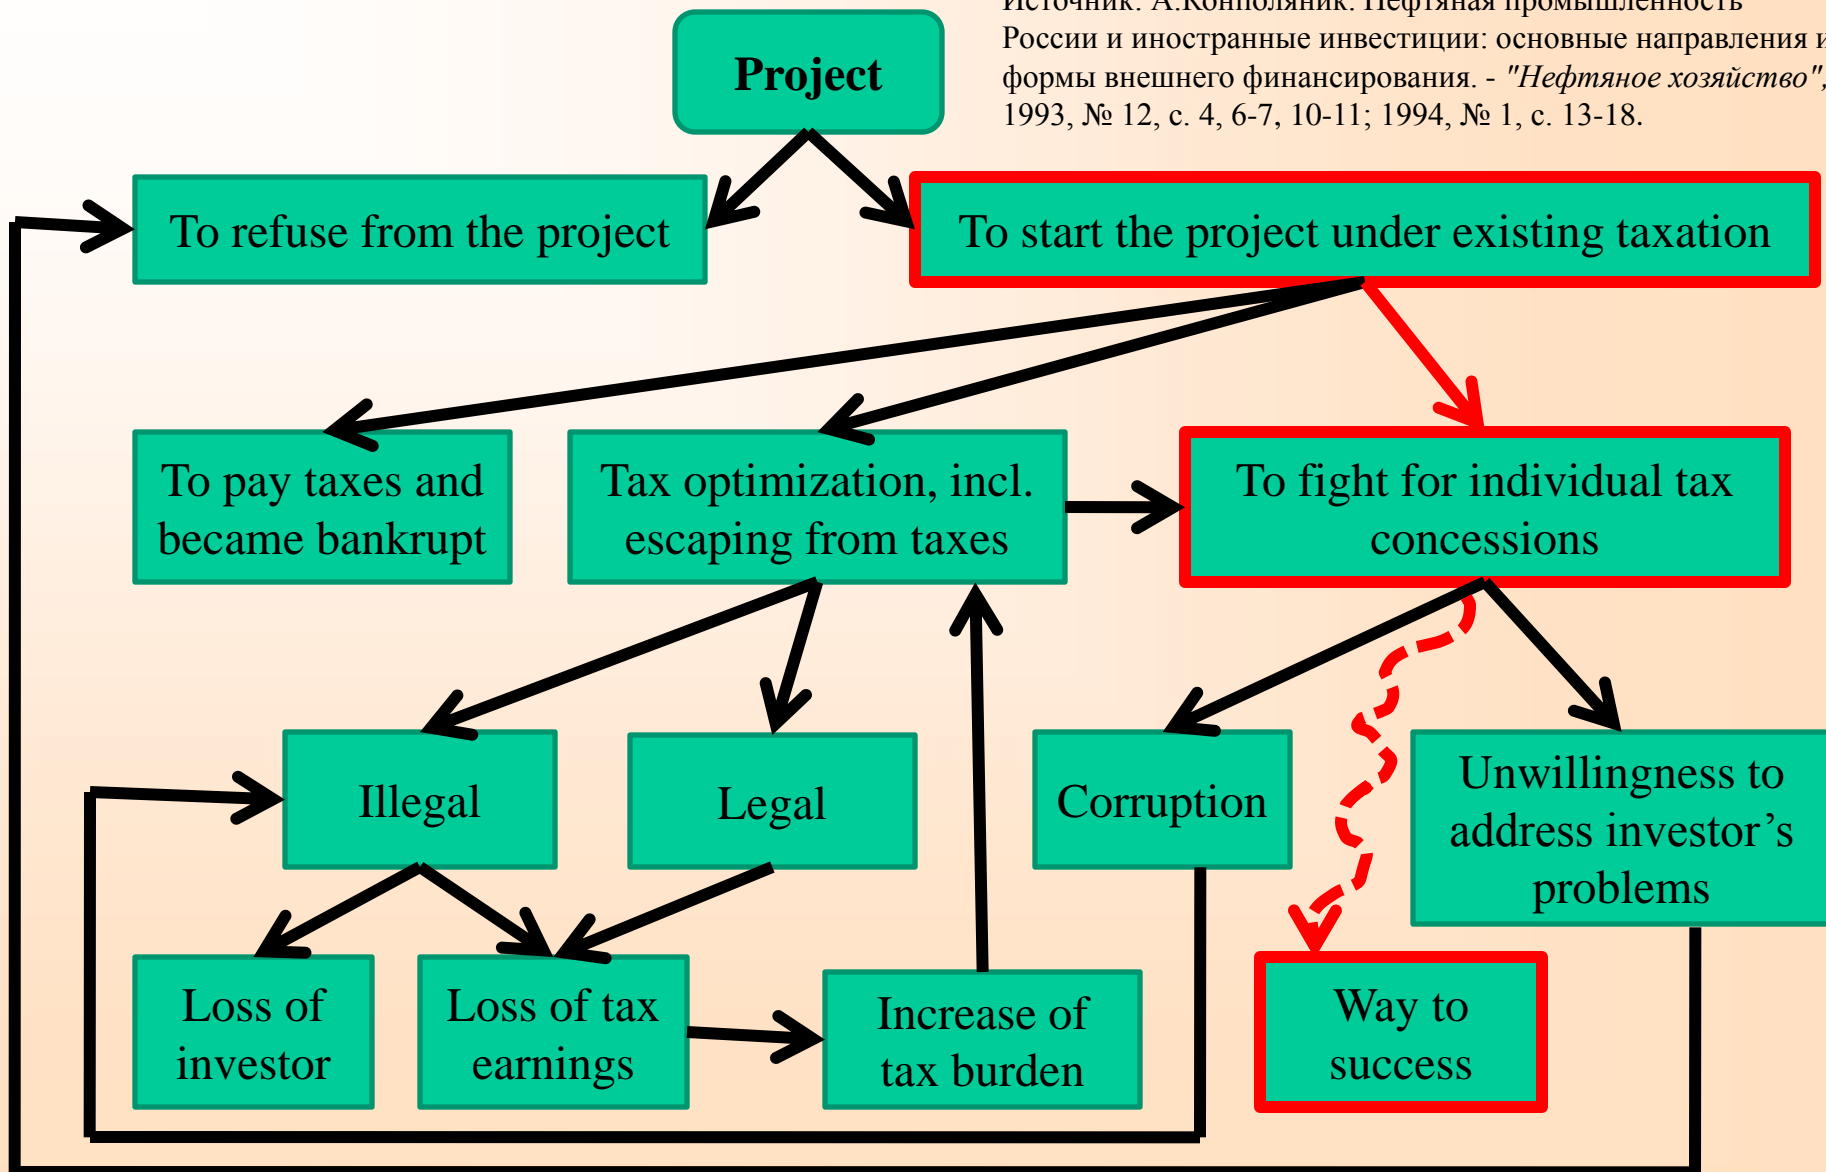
Источник: А.Конополяник. Нефтяная промышленность России и иностранные инвестиции: основные направления и формы внешнего финансирования. - "Нефтяное хозяйство", 1993, № 12, с. 4, 6-7, 10-11; 1994, № 1, с. 13-18.

Project

To refuse from the project

To start the project under existing taxation

To pay taxes and became bankrupt

Tax optimization, incl. escaping from taxes

To fight for individual tax concessions

Illegal

Legal

Corruption

Unwillingness to address investor's problems

Loss of investor

Loss of tax earnings

Increase of tax burden

Way to success